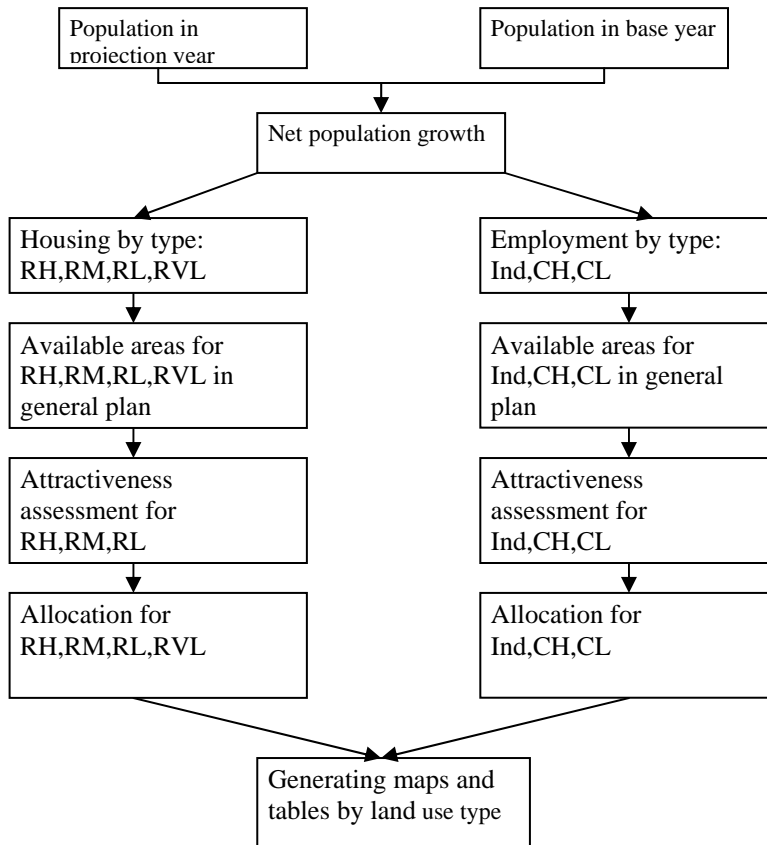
Population in projection year

Population in base year

Net population growth

Housing by type: RH,RM,RL,RVL

Employment by type: Ind,CH,CL

Available areas for RH,RM,RL,RVL in general plan

Available areas for Ind,CH,CL in general plan

Attractiveness assessment for RH,RM,RL

Attractiveness assessment for Ind,CH,CL

Allocation for RH,RM,RL,RVL

Allocation for Ind,CH,CL

Generating maps and tables by land use type